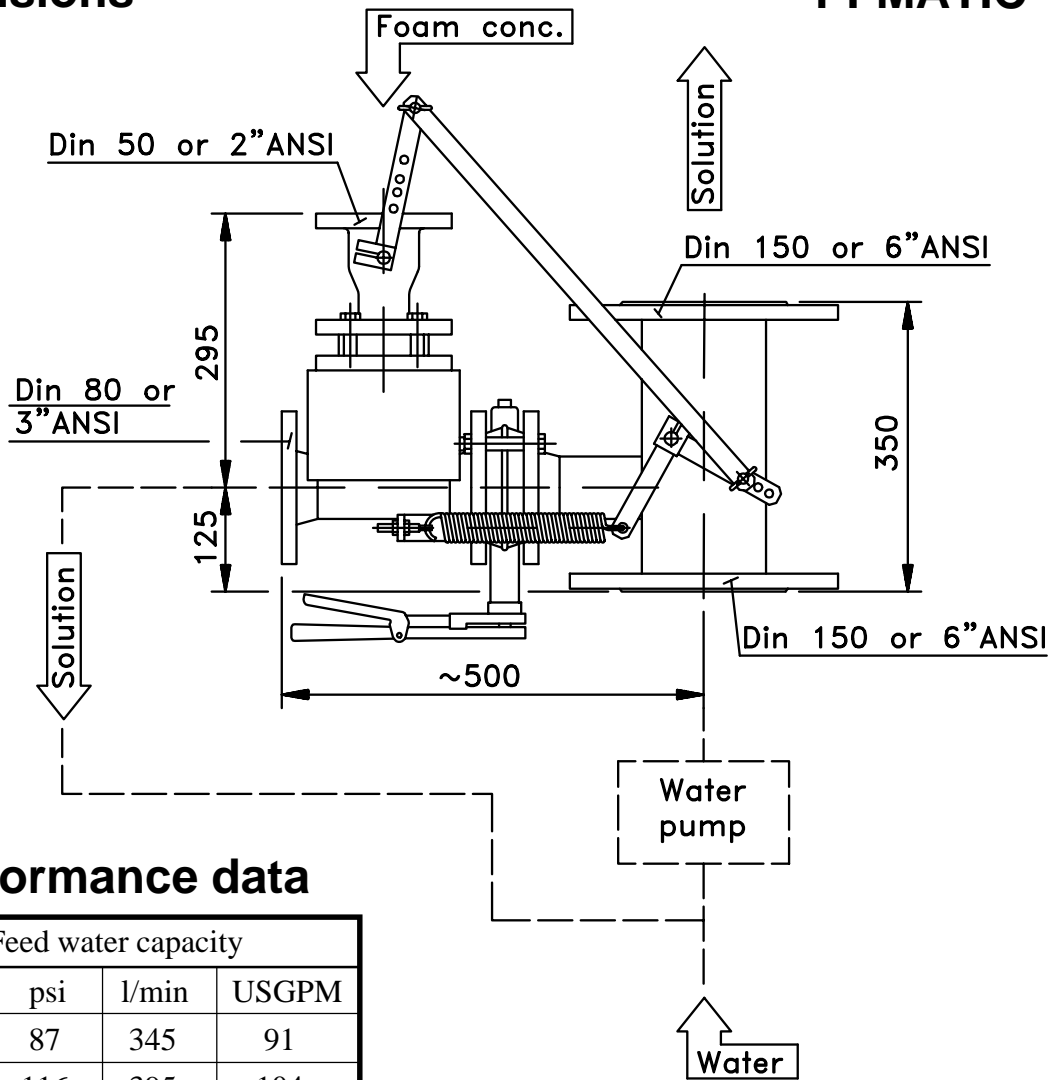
nsions

FFMATIC

Foam conc.

Solution

Din 50 or 2"ANSI

Din 150 or 6"ANSI

295

350

Din 80 or 3"ANSI

125

Solution

Din 150 or 6"ANSI

~500

Water pump

ormance data

| Feed water capacity | | |
|---|---|---|
| psi | l/min | USGPM |
| 87 | 345 | 91 |
| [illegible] | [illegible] | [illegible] |

Water